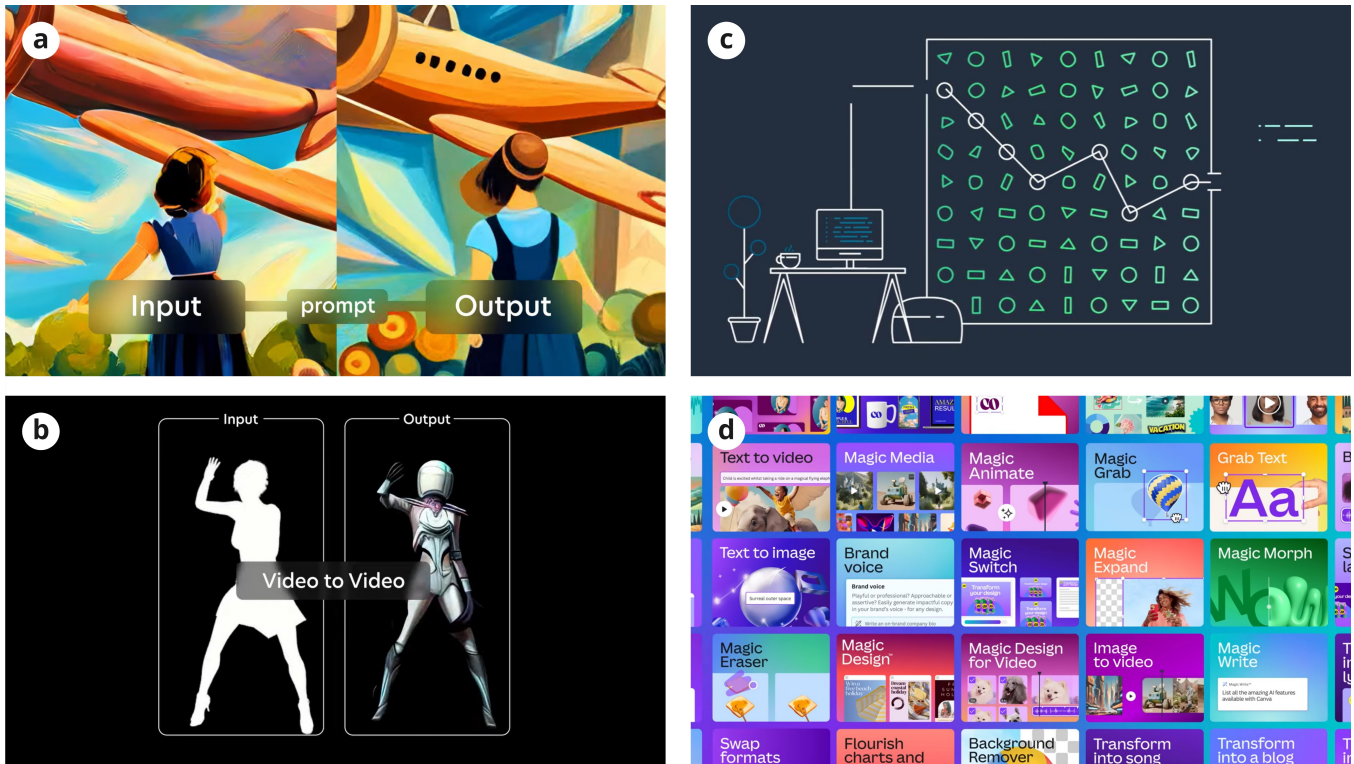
a

Input

prompt

Output

c

b

Input

Output

Video to Video

d

VACATION

Text to video

Child is excited whilst taking a ride on a magical flying elephant

Magic Media

Magic Animate

Magic Grab

Grab Text

Aa

Text to image

Surreal outer space

Brand voice

Brand voice

Playful or professional? Approachable or assertive? Easily generate impactful copy in your brand's voice - for any design.

Write an on-brand company bio

Magic Switch

Transform your design

Transform your design

Magic Expand

Magic Morph

Magic Eraser

Magic Design

Magic Design for Video

Image to video

Magic Write

Magic Write

List all the amazing AI features available with Canva

Swap formats

Flourish charts and

Background Remover

Transform into song

Transform into a blog